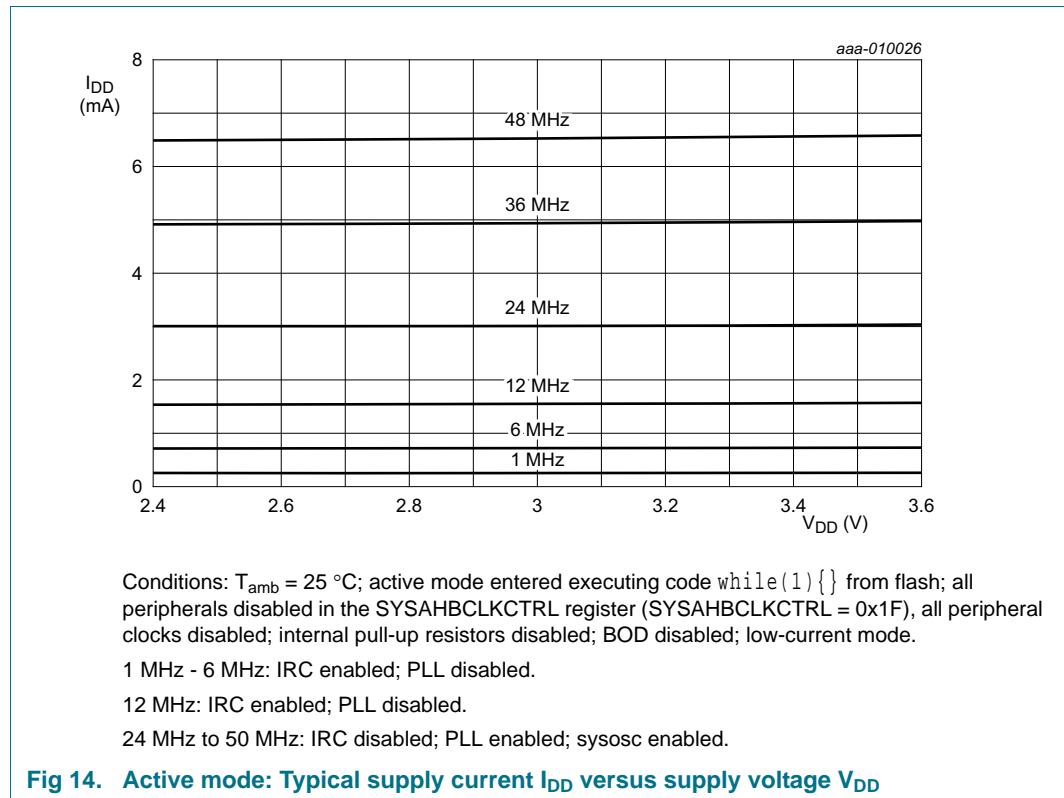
aaa-010026

$I_{DD}$ (mA)

8

6

4

2

0

48 MHz

36 MHz

24 MHz

12 MHz

6 MHz

1 MHz

2.4 2.6 2.8 3 3.2 3.4 3.6

$V_{DD}$ (V)

Conditions: $T_{amb}$ = 25 °C; active mode entered executing code while(1){} from flash; all peripherals disabled in the SYSAHBCLKCTRL register (SYSAHBCLKCTRL = 0x1F), all peripheral clocks disabled; internal pull-up resistors disabled; BOD disabled; low-current mode.

1 MHz - 6 MHz: IRC enabled; PLL disabled.

12 MHz: IRC enabled; PLL disabled.

24 MHz to 50 MHz: IRC disabled; PLL enabled; sysosc enabled.

Fig 14. Active mode: Typical supply current $I_{DD}$ versus supply voltage $V_{DD}$